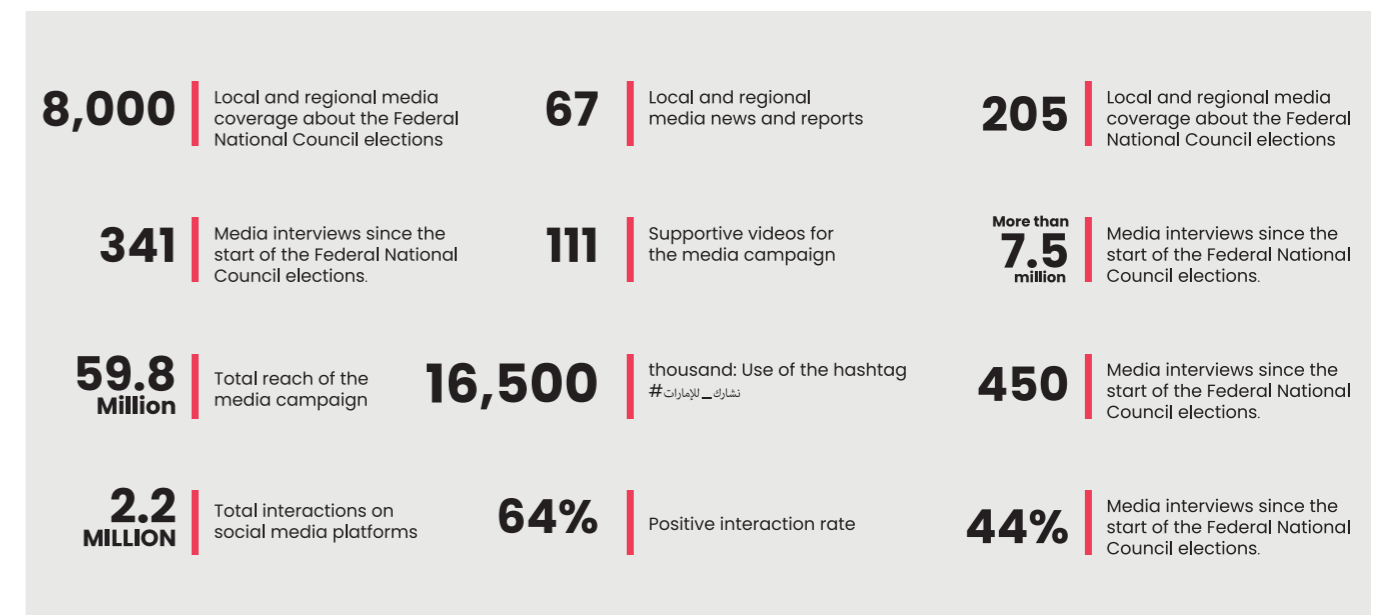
8,000 Local and regional media coverage about the Federal National Council elections

67 Local and regional media news and reports

205 Local and regional media coverage about the Federal National Council elections

341 Media interviews since the start of the Federal National Council elections.

111 Supportive videos for the media campaign

More than 7.5 million Media interviews since the start of the Federal National Council elections.

59.8 Million Total reach of the media campaign

16,500 thousand: Use of the hashtag #نشارك_للإمارات

450 Media interviews since the start of the Federal National Council elections.

2.2 MILLION Total interactions on social media platforms

64% Positive interaction rate

44% Media interviews since the start of the Federal National Council elections.